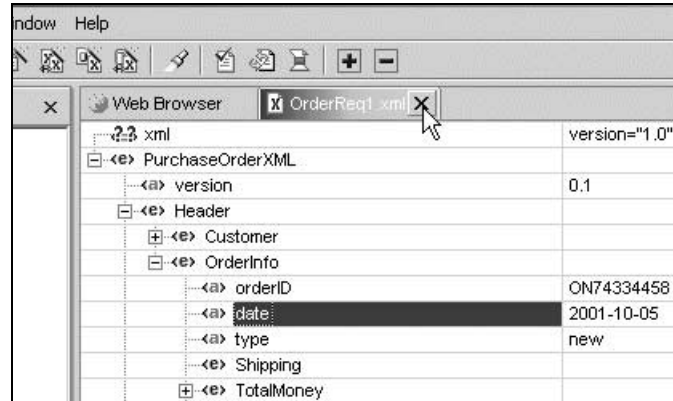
indow Help

Web Browser OrderReq1.xml

| | |
|---|---|
| ?-? xml | version="1.0" |
| <e> PurchaseOrderXML | |
| <a> version | 0.1 |
| <e> Header | |
| <e> Customer | |
| <e> OrderInfo | |
| <a> orderID | ON74334458 |
| <a> date | 2001-10-05 |
| <a> type | new |
| <e> Shipping | |
| <e> TotalMoney | |